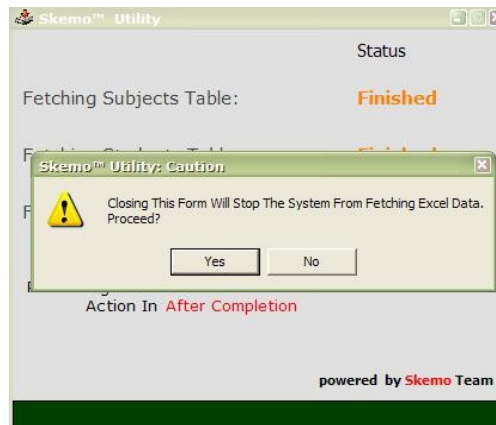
Skemo™ Utility

Status

Fetching Subjects Table:

Finished

F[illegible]

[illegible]

F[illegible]

Skemo™ Utility: Caution

Closing This Form Will Stop The System From Fetching Excel Data. Proceed?

Yes

No

F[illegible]

Action In After Completion

powered by Skemo Team